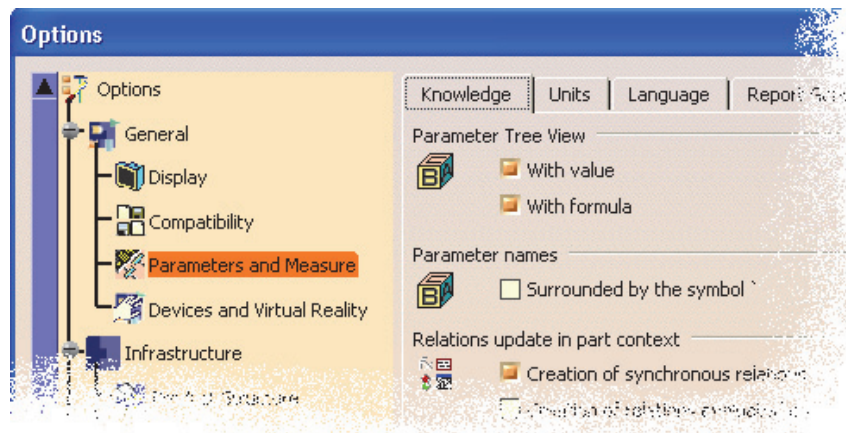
Options

Options
General
Display
Compatibility
Parameters and Measure
Devices and Virtual Reality
Infrastructure
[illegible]

Knowledge | Units | Language | Report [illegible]

Parameter Tree View
With value
With formula

Parameter names
Surrounded by the symbol `

Relations update in part context
Creation of synchronous relations
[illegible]